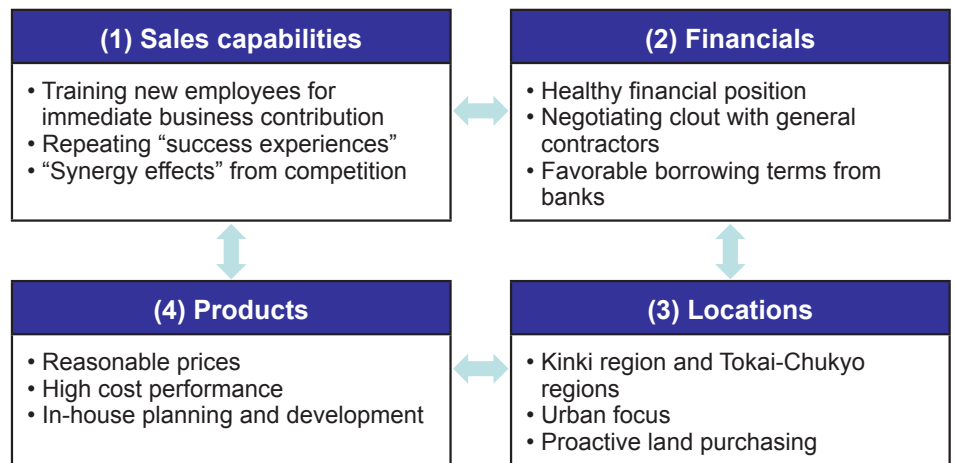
(1) Sales capabilities

• Training new employees for immediate business contribution
• Repeating “success experiences”
• “Synergy effects” from competition

(2) Financials

• Healthy financial position
• Negotiating clout with general contractors
• Favorable borrowing terms from banks

(4) Products

• Reasonable prices
• High cost performance
• In-house planning and development

(3) Locations

• Kinki region and Tokai-Chukyo regions
• Urban focus
• Proactive land purchasing